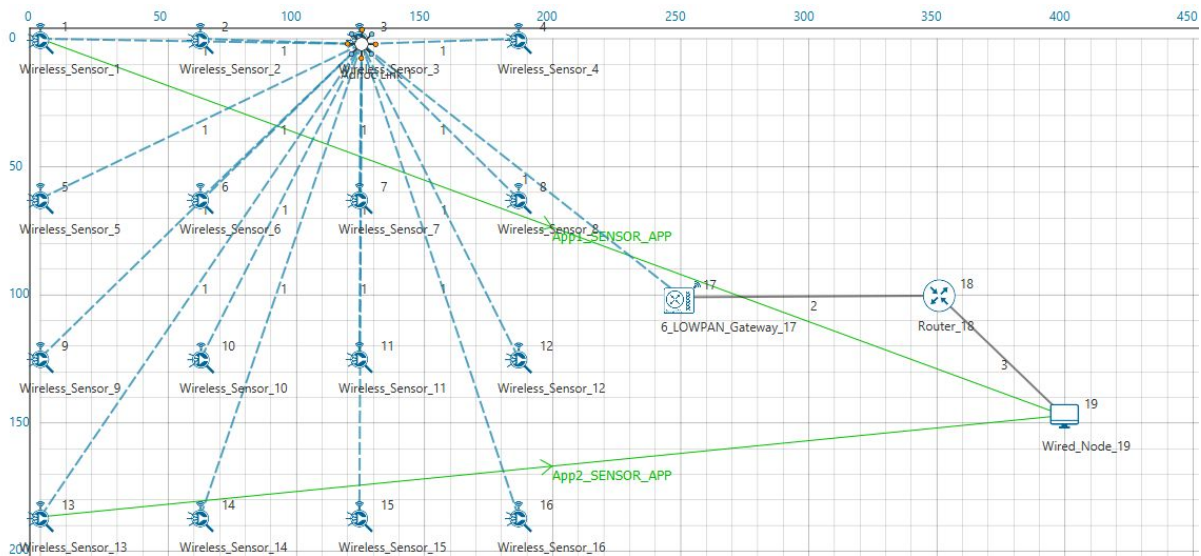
0 50 100 150 200 250 300 350 400 450

0
50
100
150
200

1
Wireless_Sensor_1
2
Wireless_Sensor_2
3
Wireless_Sensor_3
Wired Link
4
Wireless_Sensor_4
1
1
1
1
1
1
1
5
Wireless_Sensor_5
6
Wireless_Sensor_6
7
Wireless_Sensor_7
8
Wireless_Sensor_8
App1_SENSOR_APP
1
1
1
1
1
17
6_LOWPAN_Gateway_17
2
18
Router_18
3
9
Wireless_Sensor_9
10
Wireless_Sensor_10
11
Wireless_Sensor_11
12
Wireless_Sensor_12
19
Wired_Node_19
App2_SENSOR_APP
13
Wireless_Sensor_13
14
Wireless_Sensor_14
15
Wireless_Sensor_15
16
Wireless_Sensor_16